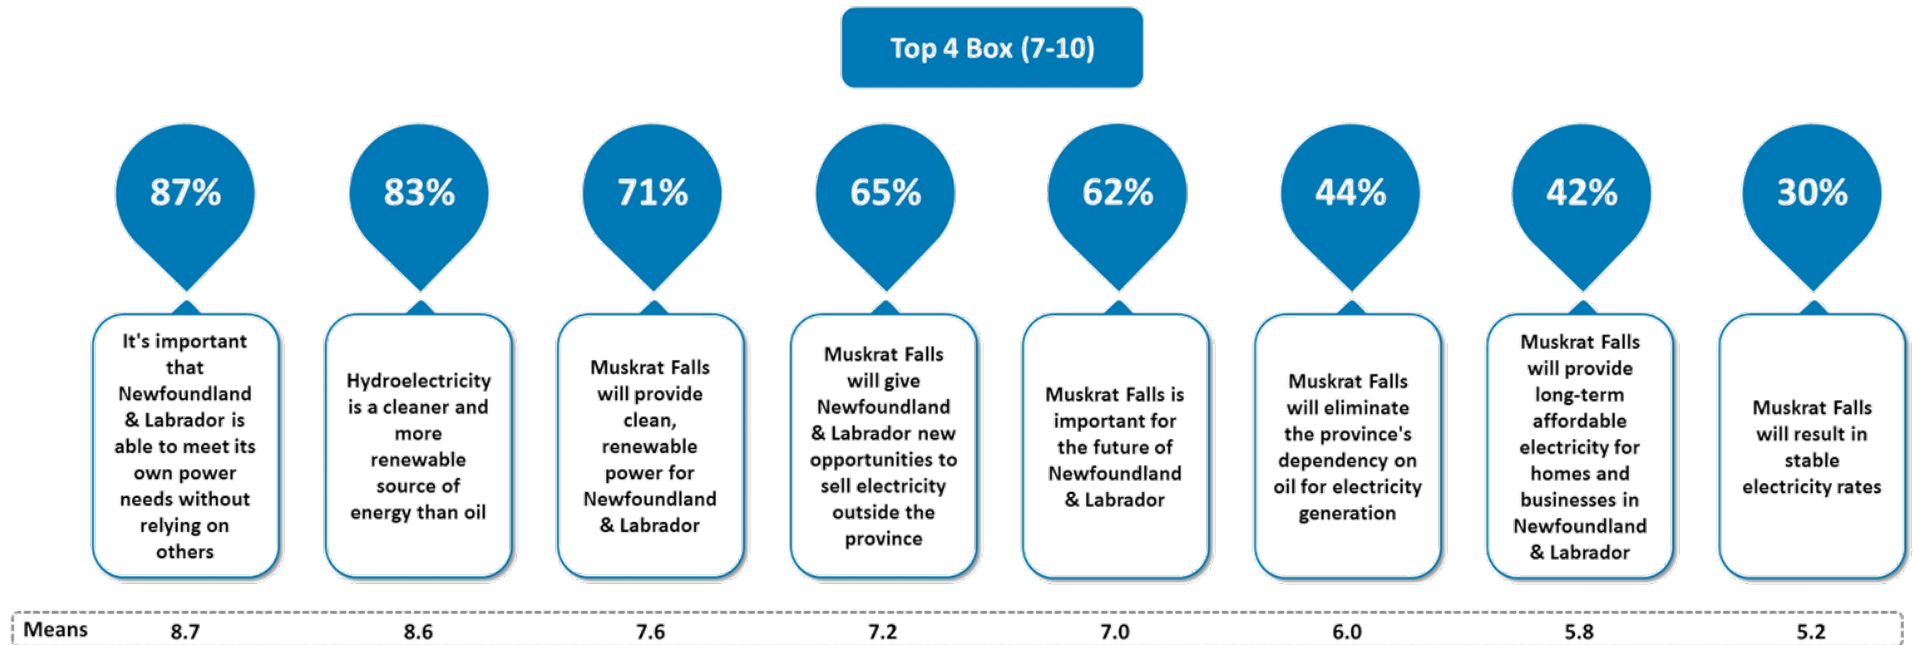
Top 4 Box (7-10)

87%

It's important that Newfoundland & Labrador is able to meet its own power needs without relying on others

83%

Hydroelectricity is a cleaner and more renewable source of energy than oil

71%

Muskrat Falls will provide clean, renewable power for Newfoundland & Labrador

65%

Muskrat Falls will give Newfoundland & Labrador new opportunities to sell electricity outside the province

62%

Muskrat Falls is important for the future of Newfoundland & Labrador

44%

Muskrat Falls will eliminate the province's dependency on oil for electricity generation

42%

Muskrat Falls will provide long-term affordable electricity for homes and businesses in Newfoundland & Labrador

30%

Muskrat Falls will result in stable electricity rates

| Means | 8.7 | 8.6 | 7.6 | 7.2 | 7.0 | 6.0 | 5.8 | 5.2 |
|---|---|---|---|---|---|---|---|---|